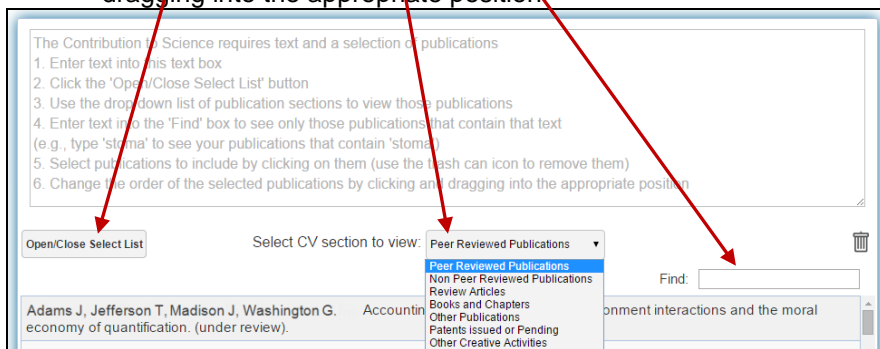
dragging into the appropriate position.

The Contribution to Science requires text and a selection of publications
1. Enter text into this text box
2. Click the 'Open/Close Select List' button
3. Use the drop down list of publication sections to view those publications
4. Enter text into the 'Find' box to see only those publications that contain that text
(e.g., type 'stoma' to see your publications that contain 'stoma')
5. Select publications to include by clicking on them (use the trash can icon to remove them)
6. Change the order of the selected publications by clicking and dragging into the appropriate position

Open/Close Select List

Select CV section to view: Peer Reviewed Publications ▾

Peer Reviewed Publications
Non Peer Reviewed Publications
Review Articles
Books and Chapters
Other Publications
Patents issued or Pending
Other Creative Activities

Find:

Adams J, Jefferson T, Madison J, Washington G. Accountin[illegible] onment interactions and the moral economy of quantification. (under review).